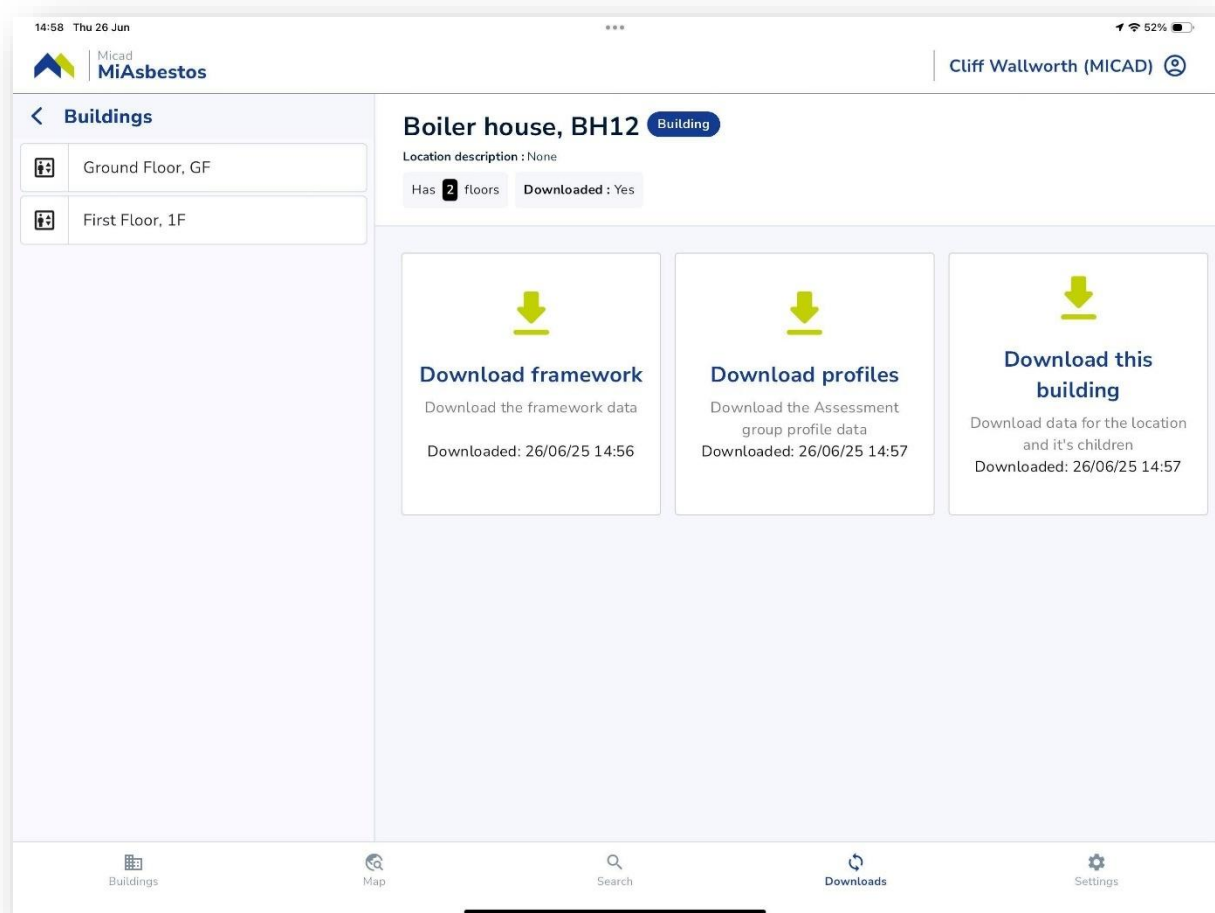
14:58 Thu 26 Jun

52%

Micad
MiAsbestos

Cliff Wallworth (MICAD)

< Buildings

Ground Floor, GF

First Floor, 1F

Boiler house, BH12 Building

Location description : None

Has 2 floors

Downloaded : Yes

Download framework
Download the framework data
Downloaded: 26/06/25 14:56

Download profiles
Download the Assessment group profile data
Downloaded: 26/06/25 14:57

Download this building
Download data for the location and it's children
Downloaded: 26/06/25 14:57

Buildings

Map

Search

Downloads

Settings